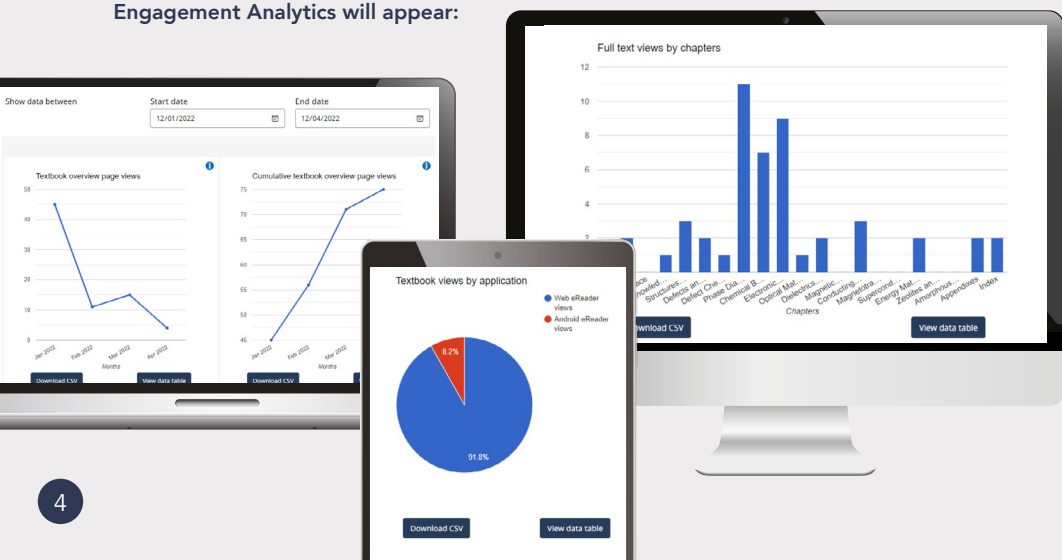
Engagement Analytics will appear:

Show data between

Start date
12/01/2022

End date
12/04/2022

Textbook overview page views

50
40
30
20
10
0

Jan 2022
Feb 2022
Mar 2022
Apr 2022

Months

Download CSV

View data table

Cumulative textbook overview page views

75
70
65
60
55
50
45

Jan 2022
Feb 2022
Mar 2022

Months

Download CSV

Full text views by chapters

12
10
8
6
4
2

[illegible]ace
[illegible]nowled...
Structures...
Defects an...
Defect Che...
Phase Dia...
Chemical B...
Electronic...
Optical Mat...
Dielectrics...
Magnetic...
Conducting...
Magnetotra...
Supercond...
Energy Mat...
Zeolites an...
Amorphous...
Appendixes
Index

Chapters

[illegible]ownload CSV

View data table

Textbook views by application

Web eReader views

Android eReader views

8.2%

91.8%

Download CSV

View data table

4